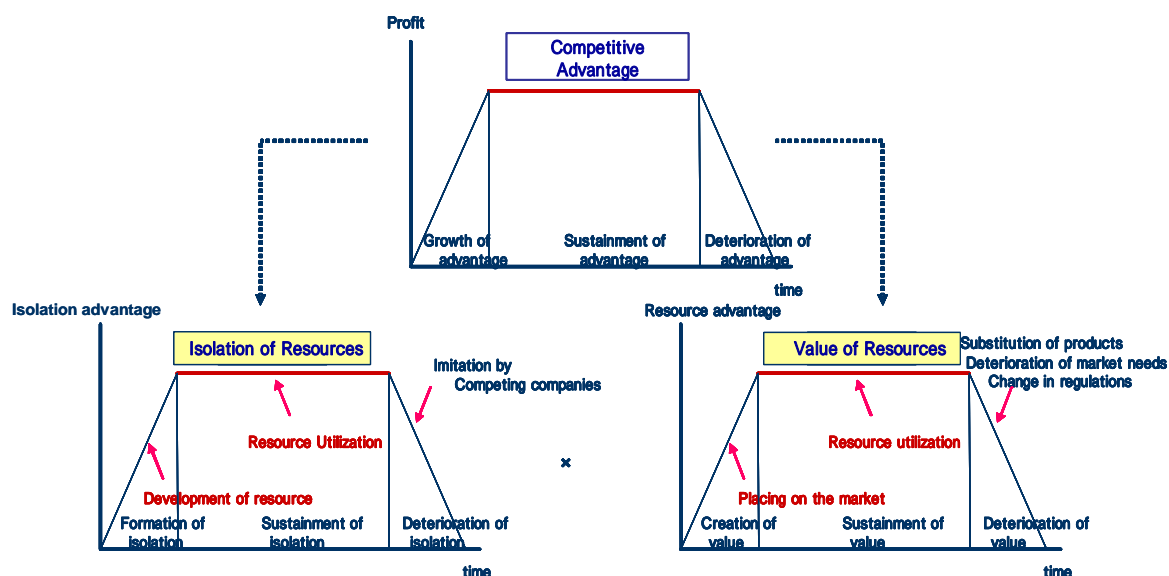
Profit

Competitive Advantage

Growth of advantage

Sustainment of advantage

Deterioration of advantage

time

Isolation advantage

Isolation of Resources

Imitation by Competing companies

Resource Utilization

Development of resource

Formation of isolation

Sustainment of isolation

Deterioration of isolation

time

×

Resource advantage

Value of Resources

Substitution of products
Deterioration of market needs
Change in regulations

Resource utilization

Placing on the market

Creation of value

Sustainment of value

Deterioration of value

time